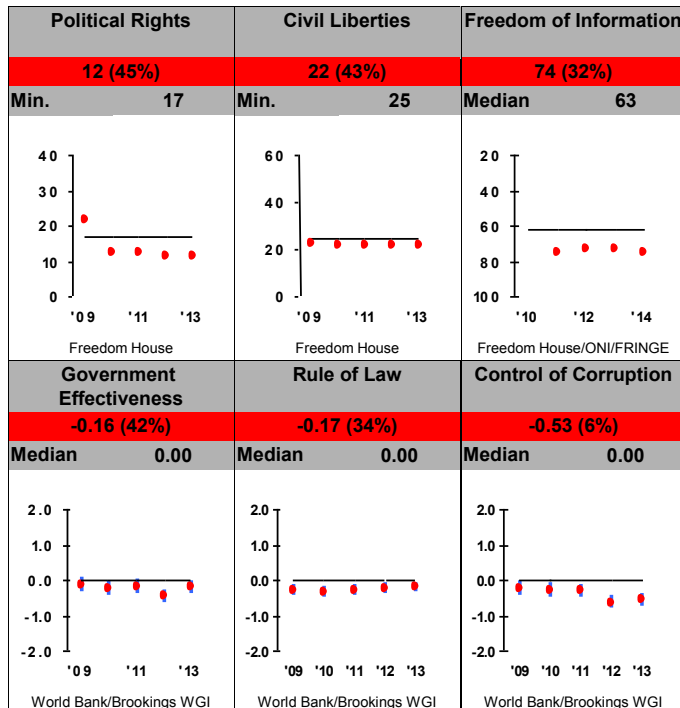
| Political Rights | Civil Liberties | Freedom of Information |
|---|---|---|
| 12 (45%) | 22 (43%) | 74 (32%) |
| Min. 17 | Min. 25 | Median 63 |

40
30
20
10
0
'09 '11 '13
Freedom House

60
40
20
0
'09 '11 '13
Freedom House

20
40
60
80
100
'10 '12 '14
Freedom House/ONI/FRINGE

| Government Effectiveness | Rule of Law | Control of Corruption |
|---|---|---|
| -0.16 (42%) | -0.17 (34%) | -0.53 (6%) |
| Median 0.00 | Median 0.00 | Median 0.00 |

2.0
1.0
0.0
-1.0
-2.0
'09 '11 '13
World Bank/Brookings WGI

2.0
1.0
0.0
-1.0
-2.0
'09 '10 '11 '12 '13
World Bank/Brookings WGI

2.0
1.0
0.0
-1.0
-2.0
'09 '10 '11 '12 '13
World Bank/Brookings WGI